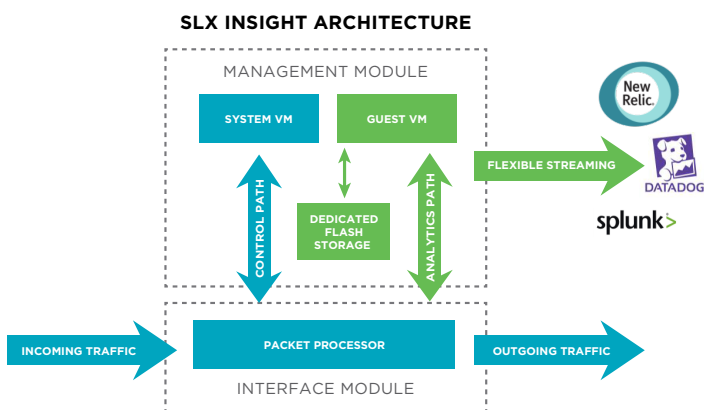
SLX INSIGHT ARCHITECTURE

MANAGEMENT MODULE

SYSTEM VM

GUEST VM

CONTROL PATH

DEDICATED FLASH STORAGE

ANALYTICS PATH

FLEXIBLE STREAMING

New Relic.

DATADOG

splunk>

INCOMING TRAFFIC

PACKET PROCESSOR

OUTGOING TRAFFIC

INTERFACE MODULE